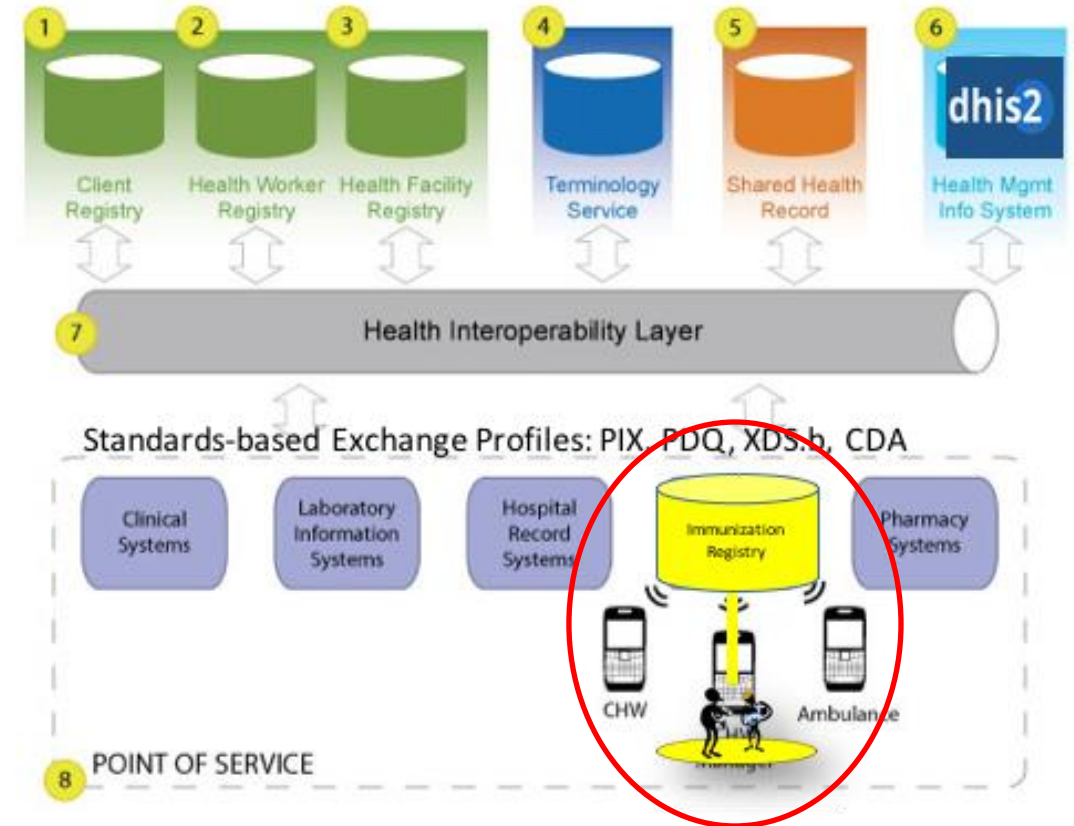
1
2
3
4
5
6

Client Registry

Health Worker Registry

Health Facility Registry

Terminology Service

Shared Health Record

dhis2

Health Mgmt Info System

7

Health Interoperability Layer

Standards-based Exchange Profiles: PIX, PDQ, XDS.b, CDA

Clinical Systems

Laboratory Information Systems

Hospital Record Systems

Immunization Registry

Pharmacy Systems

CHW

Ambulance

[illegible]

POINT OF SERVICE

8